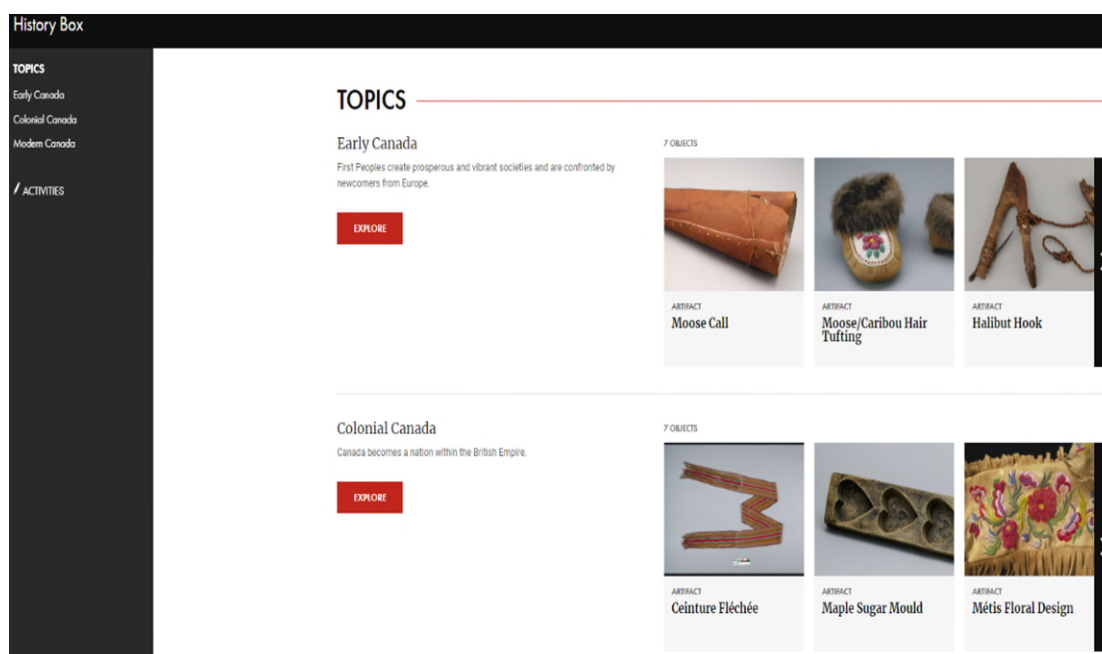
History Box

TOPICS
Early Canada
Colonial Canada
Modern Canada

ACTIVITIES

TOPICS

Early Canada

First Peoples create prosperous and vibrant societies and are confronted by newcomers from Europe.

EXPLORE

7 OBJECTS

ARTIFACT
Moose Call

ARTIFACT
Moose/Caribou Hair Tufting

ARTIFACT
Halibut Hook

Colonial Canada

Canada becomes a nation within the British Empire.

EXPLORE

7 OBJECTS

ARTIFACT
Ceinture Fléchée

ARTIFACT
Maple Sugar Mould

ARTIFACT
Métis Floral Design